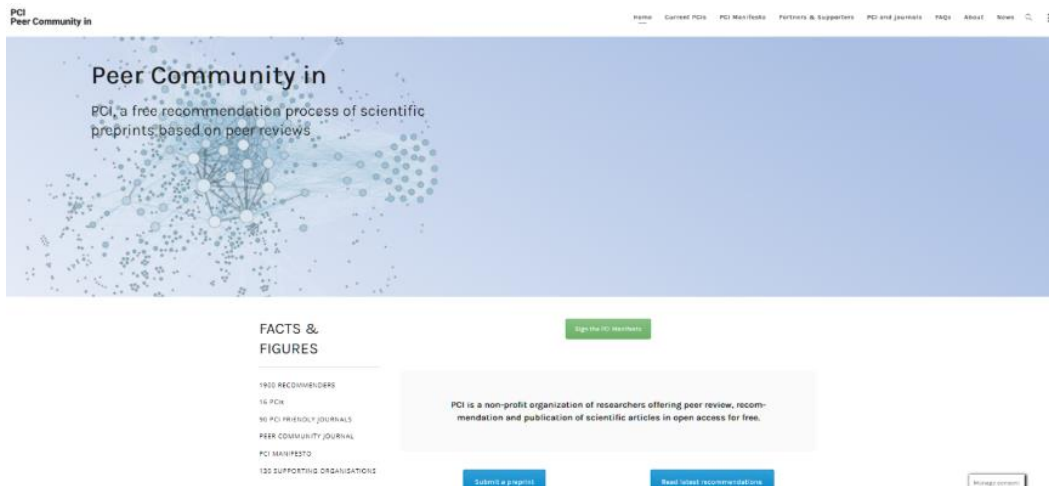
PCI
Peer Community in

Home Current PCIs PCI Manifesto Partners & Supporters PCI and journals FAQs About News

Peer Community in

PCI, a free recommendation process of scientific preprints based on peer reviews

FACTS & FIGURES

1900 RECOMMENDERS
16 PCIs
90 PCI FRIENDLY JOURNALS
PEER COMMUNITY JOURNAL
PCI MANIFESTO
130 SUPPORTING ORGANISATIONS

Sign the PCI Manifesto

PCI is a non-profit organization of researchers offering peer review, recommendation and publication of scientific articles in open access for free.

Submit a preprint

Read latest recommendations

Manage consent